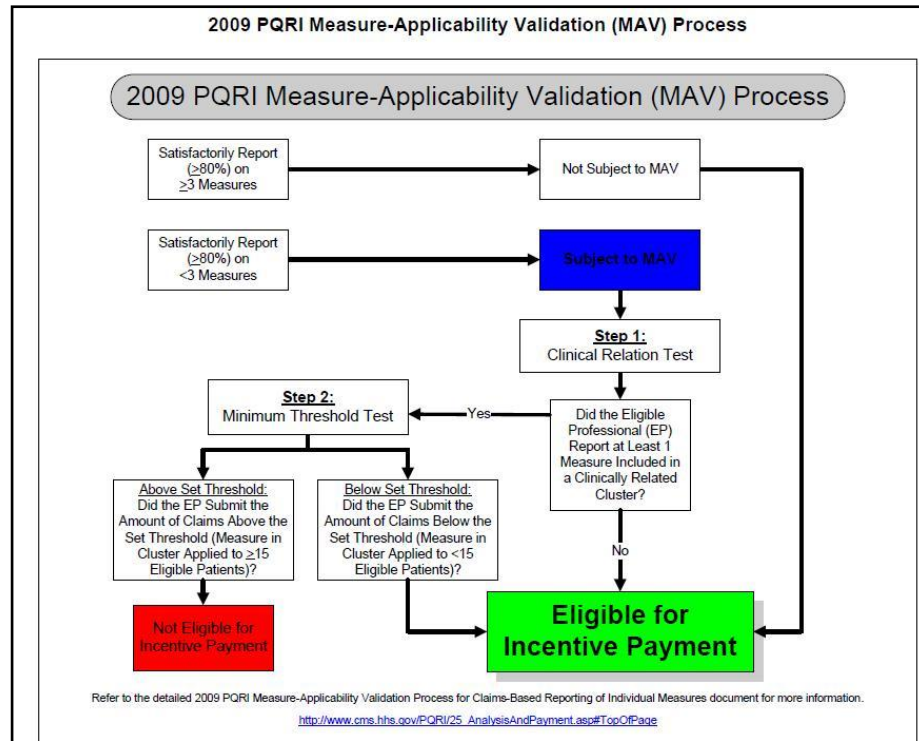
2009 PQRI Measure-Applicability Validation (MAV) Process

2009 PQRI Measure-Applicability Validation (MAV) Process

Satisfactorily Report ($\geq$80%) on $\geq$3 Measures

Not Subject to MAV

Satisfactorily Report ($\geq$80%) on <3 Measures

Subject to MAV

Step 1:
Clinical Relation Test

Did the Eligible Professional (EP) Report at Least 1 Measure Included in a Clinically Related Cluster?

Yes

Step 2:
Minimum Threshold Test

Above Set Threshold:
Did the EP Submit the Amount of Claims Above the Set Threshold (Measure in Cluster Applied to $\geq$15 Eligible Patients)?

Below Set Threshold:
Did the EP Submit the Amount of Claims Below the Set Threshold (Measure in Cluster Applied to <15 Eligible Patients)?

No

Not Eligible for Incentive Payment

Eligible for Incentive Payment

Refer to the detailed 2009 PQRI Measure-Applicability Validation Process for Claims-Based Reporting of Individual Measures document for more information.

http://www.cms.hhs.gov/PQRI/25_AnalysisAndPayment.asp#TopOfPage